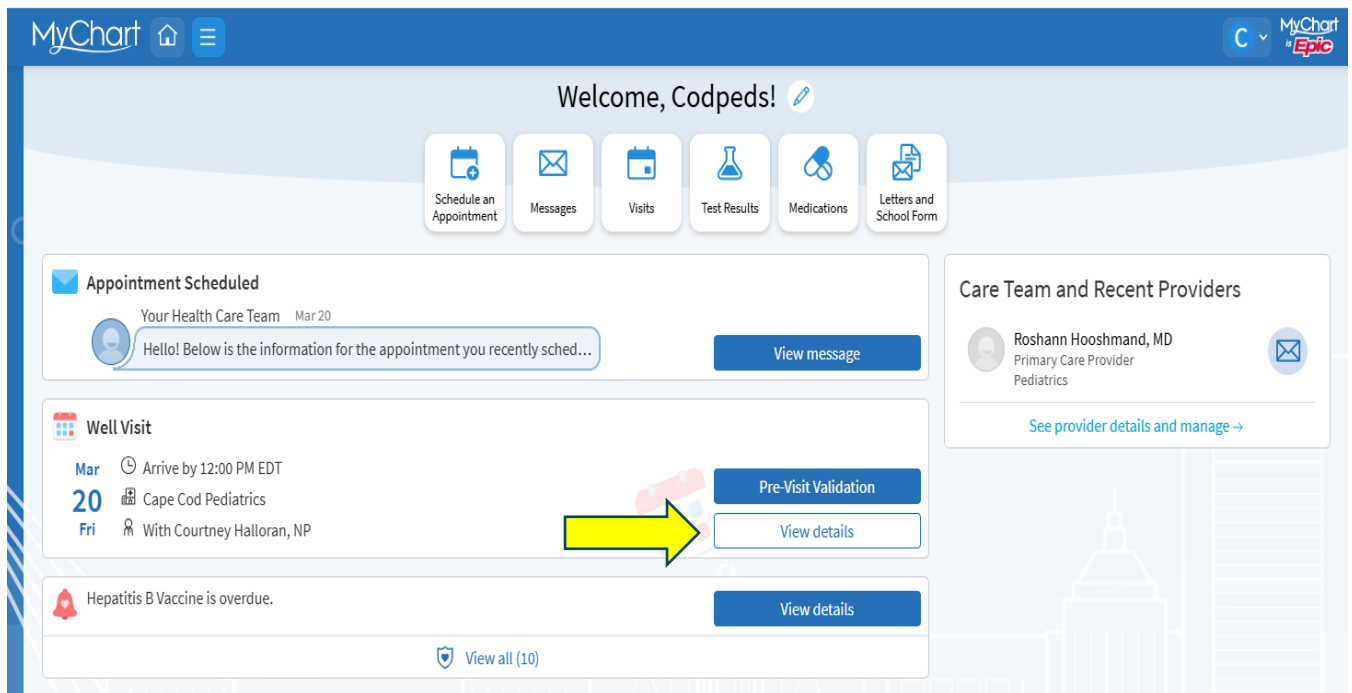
MyChart

C

MyChart by Epic

Welcome, Codpeds!

Schedule an Appointment

Messages

Visits

Test Results

Medications

Letters and School Form

Appointment Scheduled

Your Health Care Team Mar 20

Hello! Below is the information for the appointment you recently sched...

View message

Well Visit

Mar 20 Fri

Arrive by 12:00 PM EDT

Cape Cod Pediatrics

With Courtney Halloran, NP

Pre-Visit Validation

View details

Hepatitis B Vaccine is overdue.

View details

View all (10)

Care Team and Recent Providers

Roshann Hooshmand, MD
Primary Care Provider
Pediatrics

See provider details and manage →